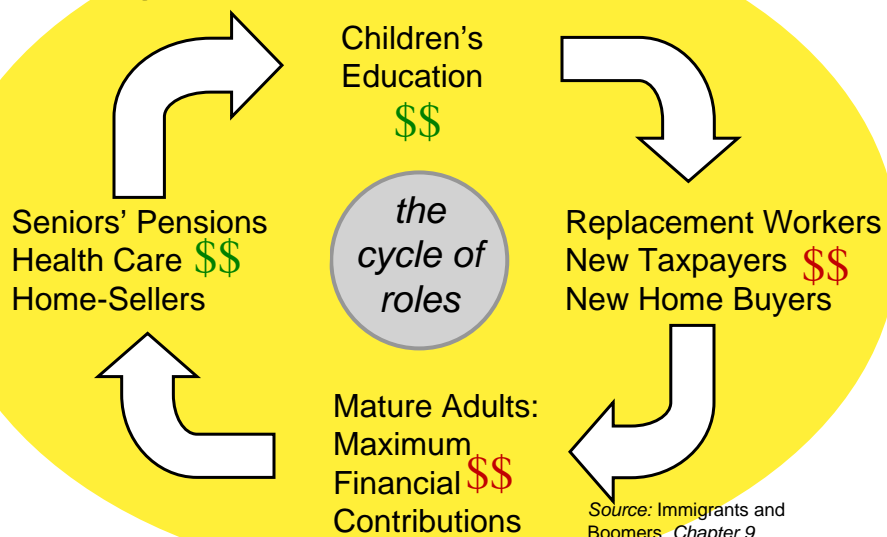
Children's Education
$$

Replacement Workers
New Taxpayers $$
New Home Buyers

Mature Adults:
Maximum
Financial $$
Contributions

Seniors' Pensions
Health Care $$
Home-Sellers

the cycle of roles

Source: Immigrants and Boomers, Chapter 9